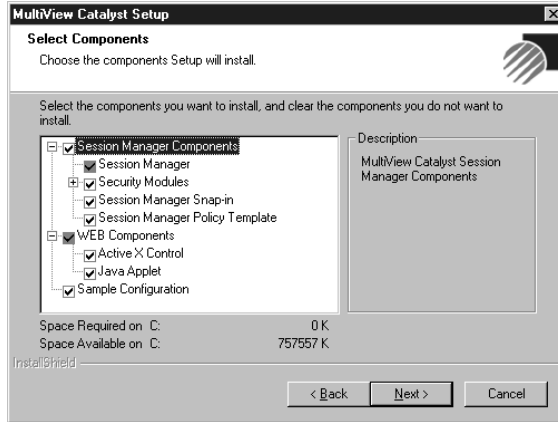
MultiView Catalyst Setup

Select Components
Choose the components Setup will install.

Select the components you want to install, and clear the components you do not want to install.

Session Manager Components
Session Manager
Security Modules
Session Manager Snap-in
Session Manager Policy Template
WEB Components
Active X Control
Java Applet
Sample Configuration

Description
MultiView Catalyst Session Manager Components

Space Required on C: 0 K
Space Available on C: 757557 K

InstallShield

< Back
Next >
Cancel